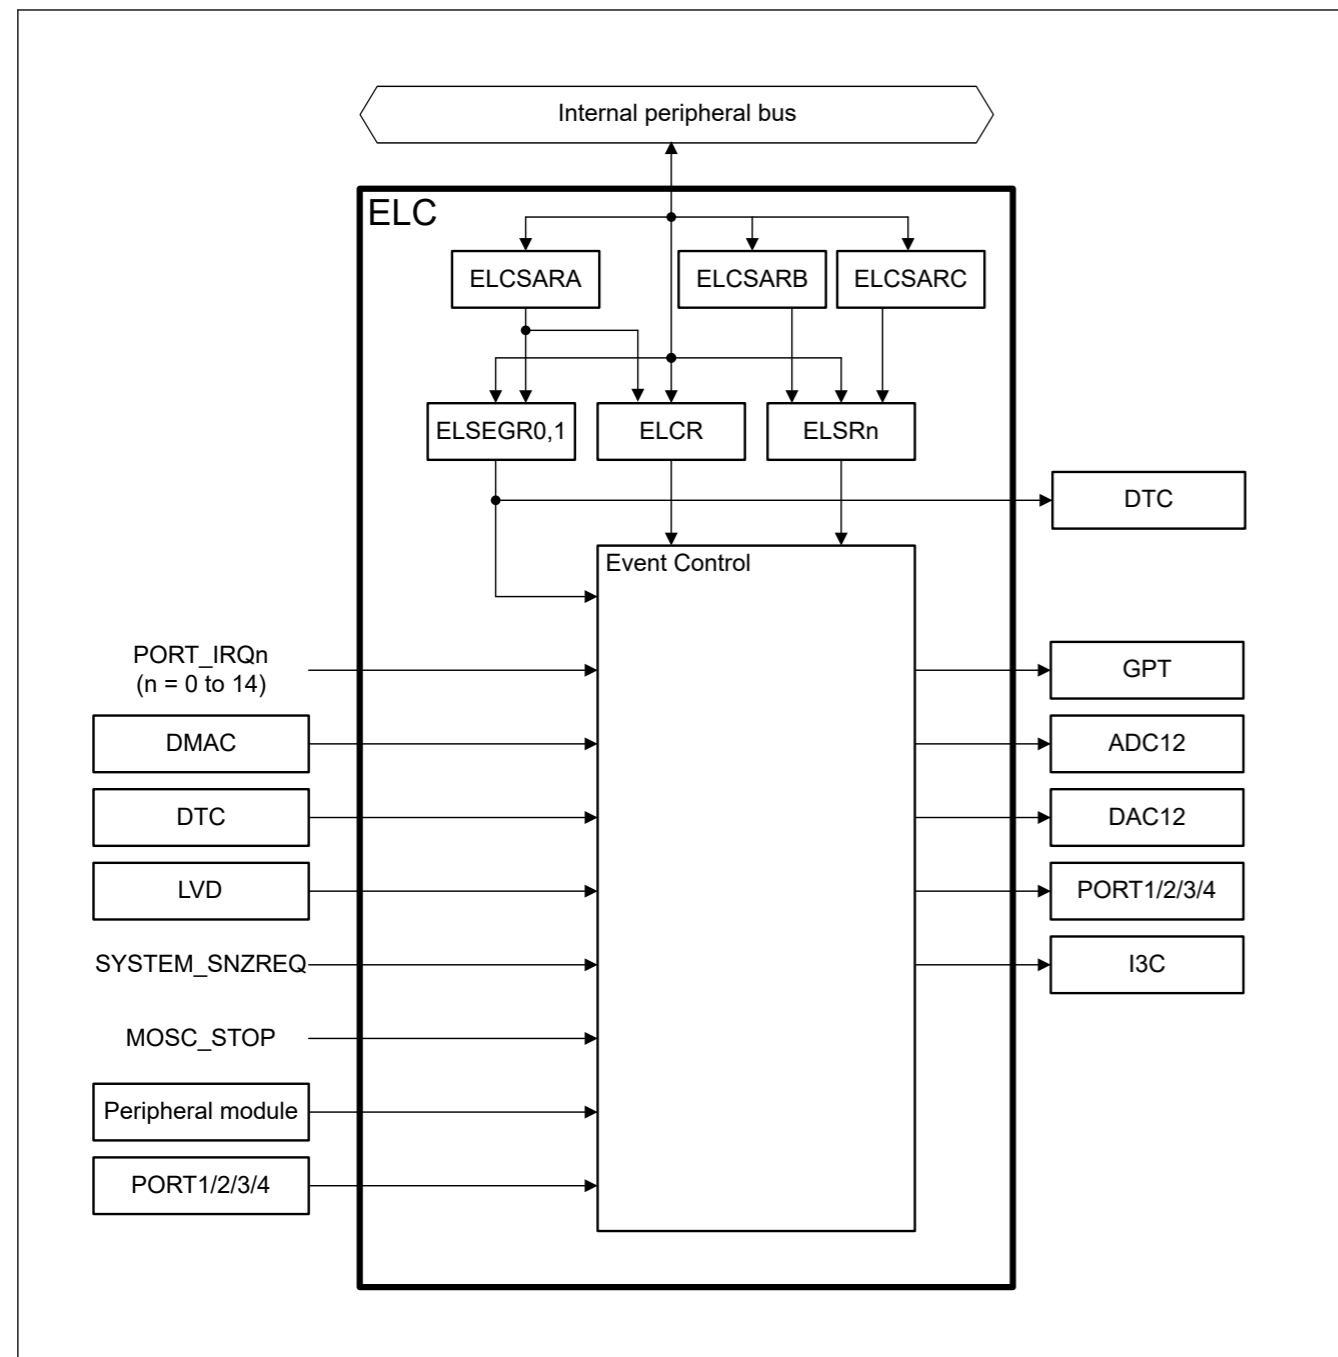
Internal peripheral bus

ELC

ELCSARA

ELCSARB

ELCSARC

ELSEGR0,1

ELCR

ELSRn

DTC

Event Control

PORT_IRQn
(n = 0 to 14)

DMAC

DTC

LVD

SYSTEM_SNZREQ

MOSC_STOP

Peripheral module

PORT1/2/3/4

GPT

ADC12

DAC12

PORT1/2/3/4

I3C